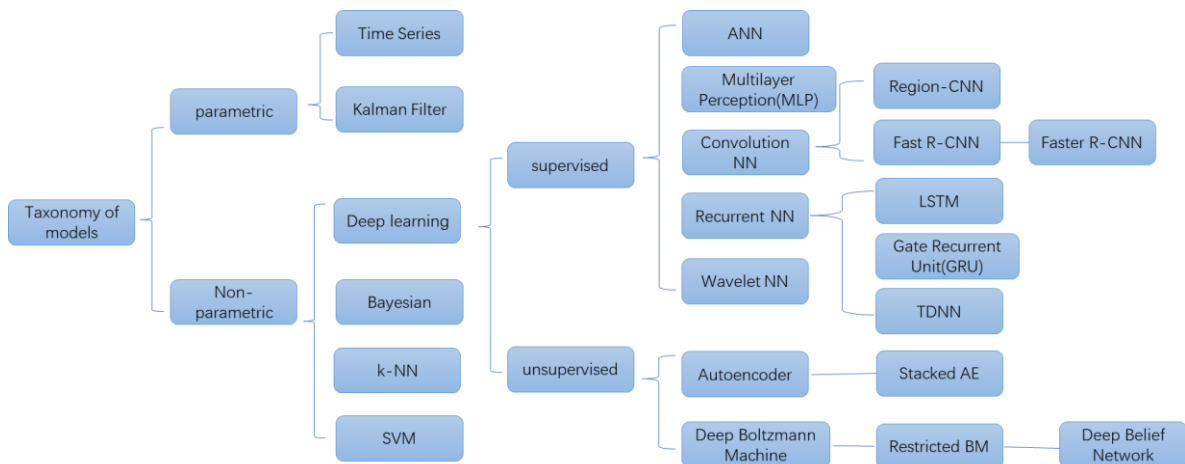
Taxonomy of models

parametric

Time Series

Kalman Filter

Non-parametric

Deep learning

Bayesian

k-NN

SVM

supervised

ANN

Multilayer Perception(MLP)

Convolution NN

Region-CNN

Fast R-CNN

Faster R-CNN

Recurrent NN

LSTM

Gate Recurrent Unit(GRU)

TDNN

Wavelet NN

unsupervised

Autoencoder

Stacked AE

Deep Boltzmann Machine

Restricted BM

Deep Belief Network